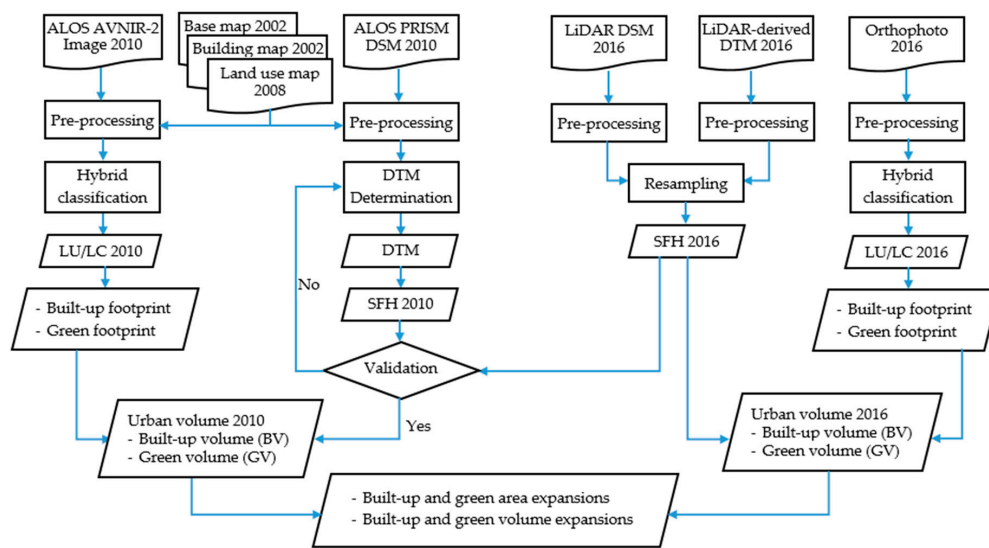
ALOS AVNIR-2 Image 2010

Base map 2002

Building map 2002

Land use map 2008

ALOS PRISM DSM 2010

LiDAR DSM 2016

LiDAR-derived DTM 2016

Orthophoto 2016

Pre-processing

Pre-processing

Pre-processing

Pre-processing

Pre-processing

Hybrid classification

DTM Determination

Resampling

Hybrid classification

LU/LC 2010

DTM

SFH 2016

LU/LC 2016

No

SFH 2010

- Built-up footprint
- Green footprint

- Built-up footprint
- Green footprint

Validation

Yes

Urban volume 2010
- Built-up volume (BV)
- Green volume (GV)

Urban volume 2016
- Built-up volume (BV)
- Green volume (GV)

- Built-up and green area expansions
- Built-up and green volume expansions